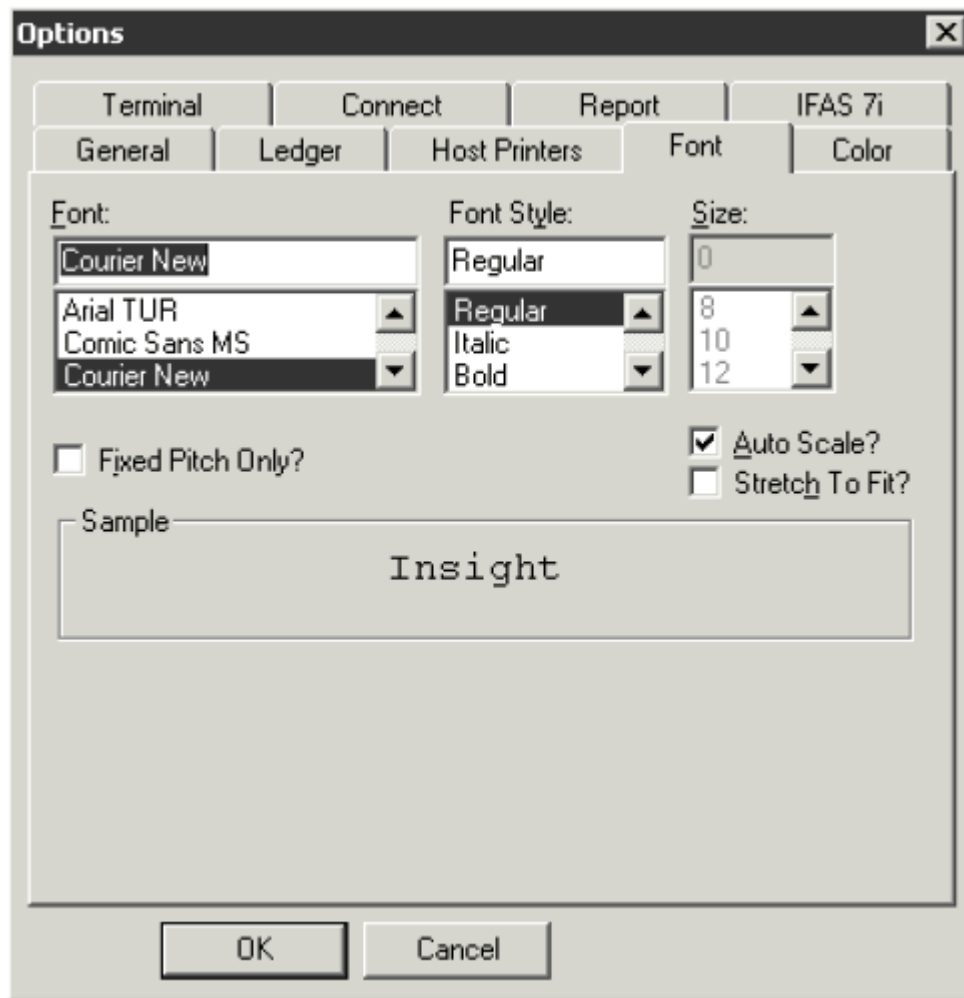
Options

Terminal
Connect
Report
IFAS 7i
General
Ledger
Host Printers
Font
Color

Font:
Courier New
Arial TUR
Comic Sans MS
Courier New

Font Style:
Regular
Regular
Italic
Bold

Size:
0
8
10
12

Fixed Pitch Only?

Auto Scale?
Stretch To Fit?

Sample
Insight

OK
Cancel